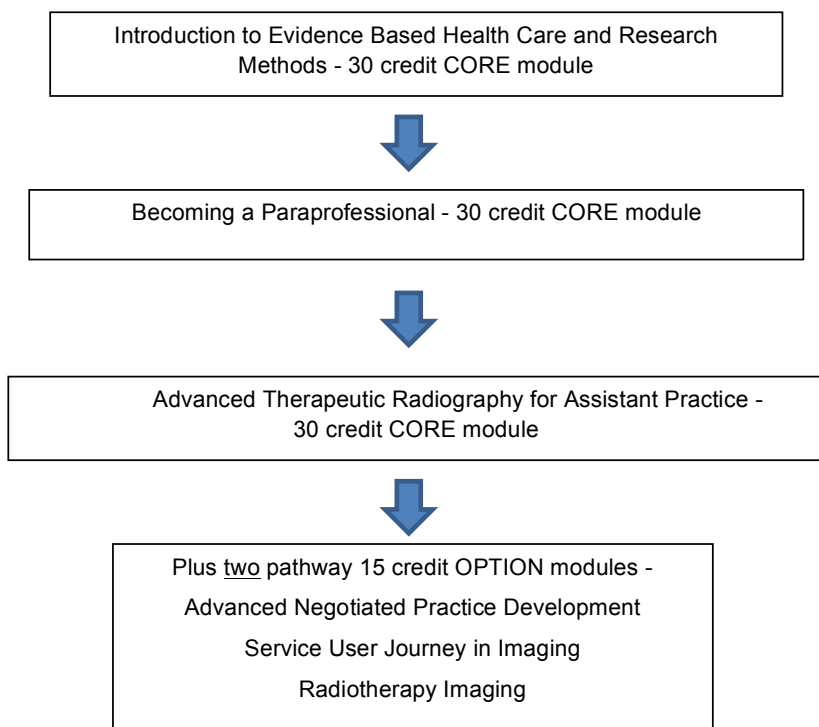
Introduction to Evidence Based Health Care and Research Methods - 30 credit CORE module

Becoming a Paraprofessional - 30 credit CORE module

Advanced Therapeutic Radiography for Assistant Practice - 30 credit CORE module

Plus two pathway 15 credit OPTION modules -

Advanced Negotiated Practice Development

Service User Journey in Imaging

Radiotherapy Imaging